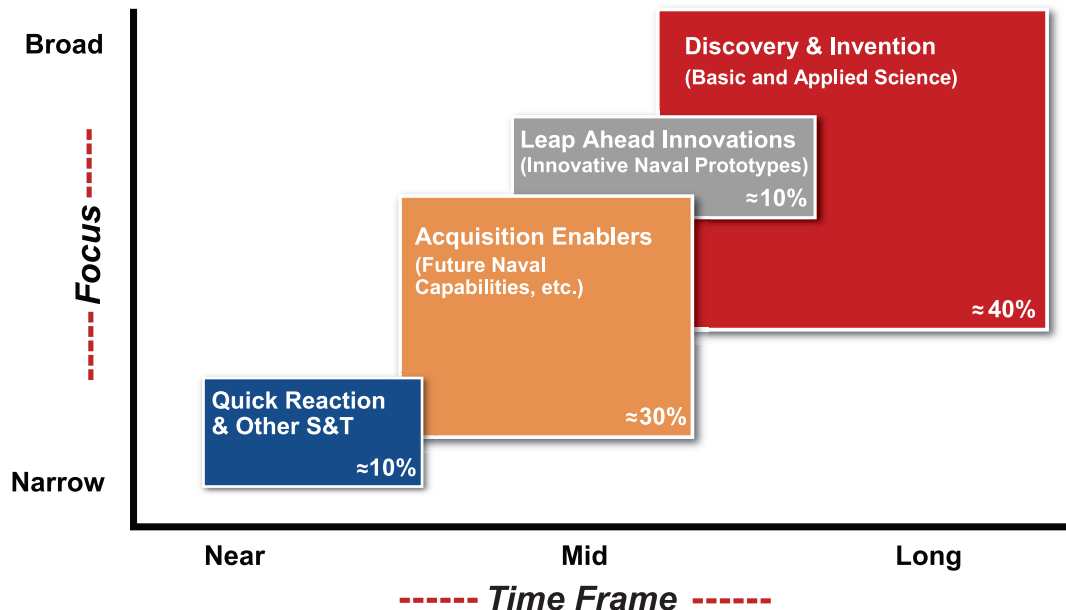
Broad

Focus

Narrow

Discovery & Invention
(Basic and Applied Science)
≈ 40%

Leap Ahead Innovations
(Innovative Naval Prototypes)
≈10%

Acquisition Enablers
(Future Naval Capabilities, etc.)
≈30%

Quick Reaction & Other S&T
≈10%

Near

Mid

Long

Time Frame